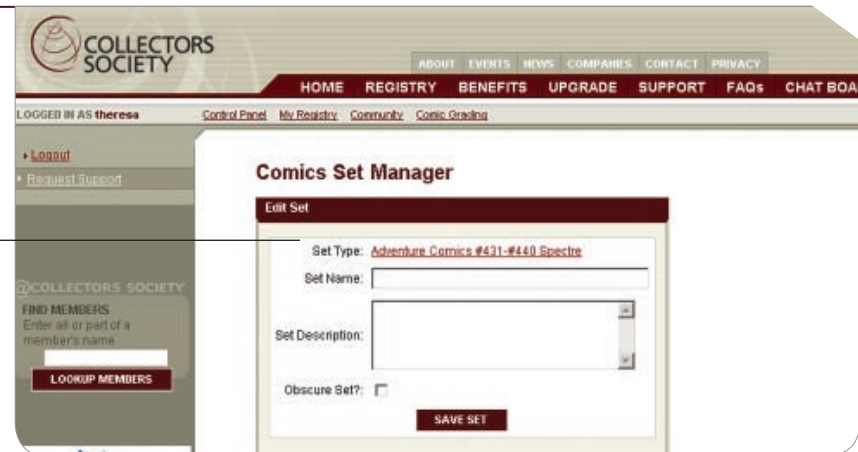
COLLECTORS SOCIETY

ABOUT EVENTS NEWS COMPANIES CONTACT PRIVACY

HOME REGISTRY BENEFITS UPGRADE SUPPORT FAQs CHAT BOA

LOGGED IN AS theresa

Control Panel My Registry Community Comic Grading

Logout

Request Support

@COLLECTORS SOCIETY

FIND MEMBERS

Enter all or part of a member's name

LOOKUP MEMBERS

Comics Set Manager

Edit Set

Set Type: Adventure Comics #431-#440 Spectre

Set Name:

Set Description:

Obscure Set?:

SAVE SET